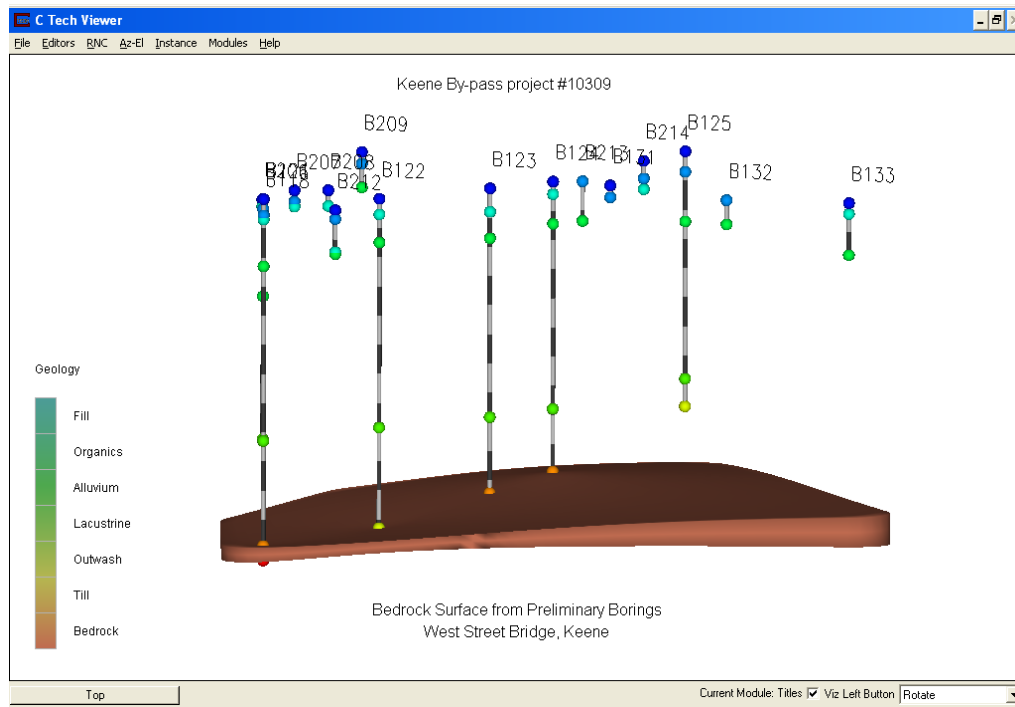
C Tech Viewer

File Editors RNC Az-El Instance Modules Help

Keene By-pass project #10309

B209
B206
B118
B207
B208
B212
B122
B123
B124
B213
B131
B214
B125
B132
B133

Geology
Fill
Organics
Alluvium
Lacustrine
Outwash
Till
Bedrock

Bedrock Surface from Preliminary Borings
West Street Bridge, Keene

Top

Current Module: Titles Viz Left Button Rotate